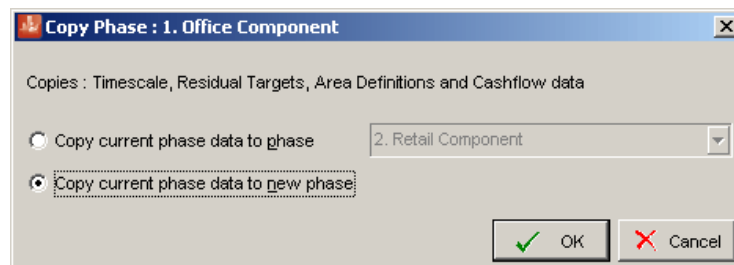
Copy Phase : 1. Office Component

Copies : Timescale, Residual Targets, Area Definitions and Cashflow data

Copy current phase data to phase

2. Retail Component

Copy current phase data to new phase

OK

Cancel